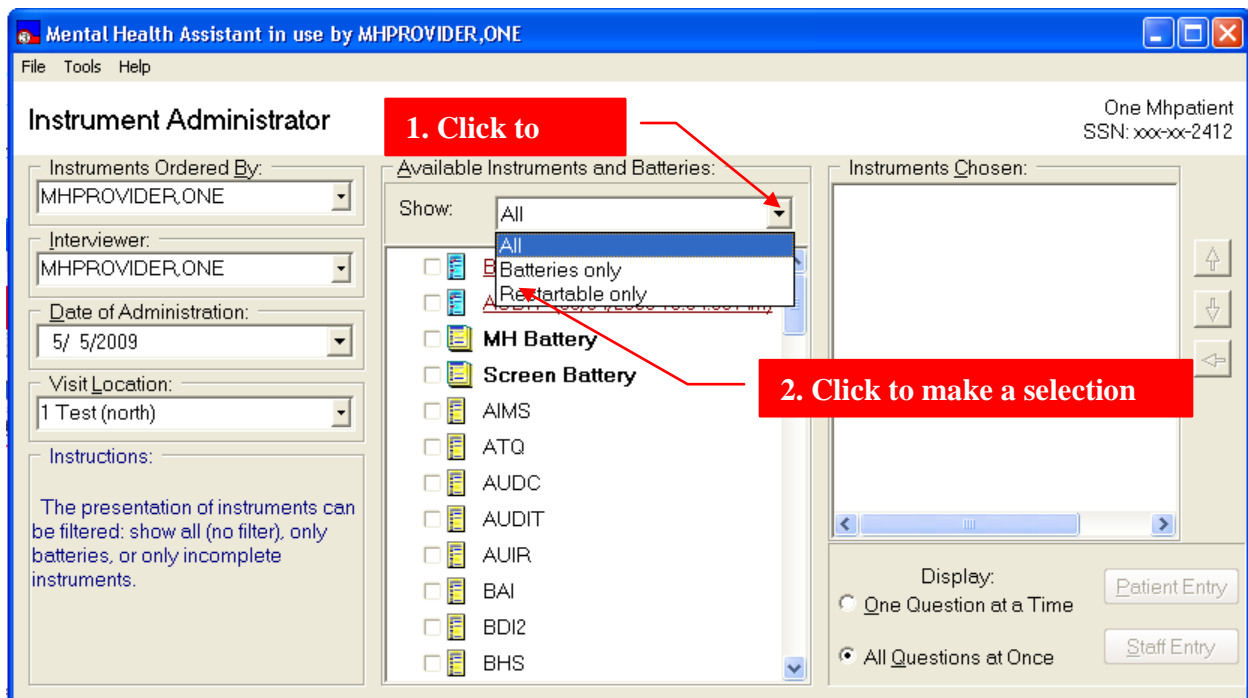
Mental Health Assistant in use by MHPROVIDER,ONE

File Tools Help

Instrument Administrator

1. Click to

One Mhpatient
SSN: xxx-xx-2412

Instruments Ordered By:
MHPROVIDER,ONE

Interviewer:
MHPROVIDER,ONE

Date of Administration:
5/ 5/2009

Visit Location:
1 Test (north)

Instructions:

The presentation of instruments can be filtered: show all (no filter), only batteries, or only incomplete instruments.

Available Instruments and Batteries:

Show: All

All
Batteries only
Restartable only

B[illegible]
A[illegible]
MH Battery
Screen Battery
AIMS
ATQ
AUDC
AUDIT
AUIR
BAI
BDI2
BHS

2. Click to make a selection

Instruments Chosen:

Display:
One Question at a Time
All Questions at Once

Patient Entry
Staff Entry